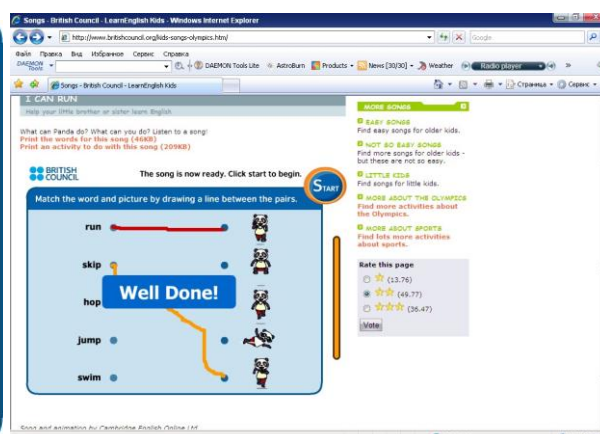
Songs - British Council - LearnEnglish Kids - Windows Internet Explorer

http://www.britishcouncil.org/kids-songs-olympics.htm/

Google

Файл Правка Вид Избранное Сервис Справка

DAEMON Tools

DAEMON Tools Lite AstroBurn Products News [30/30] Weather Radio player

Songs - British Council - LearnEnglish Kids

Страница Сервис

I CAN RUN

Help your little brother or sister learn English

What can Panda do? What can you do? Listen to a song!

Print the words for this song (46KB)

Print an activity to do with this song (209KB)

BRITISH COUNCIL

The song is now ready. Click start to begin.

START

Match the word and picture by drawing a line between the pairs.

run

skip

hop

Well Done!

jump

swim

MORE SONGS

EASY SONGS

Find easy songs for older kids.

NOT SO EASY SONGS

Find more songs for older kids - but these are not so easy.

LITTLE KIDS

Find songs for little kids.

MORE ABOUT THE OLYMPICS

Find more activities about the Olympics.

MORE ABOUT SPORTS

Find lots more activities about sports.

Rate this page

(13.76)

(49.77)

(36.47)

Vote

Song and animation by Cambridge English Online Ltd